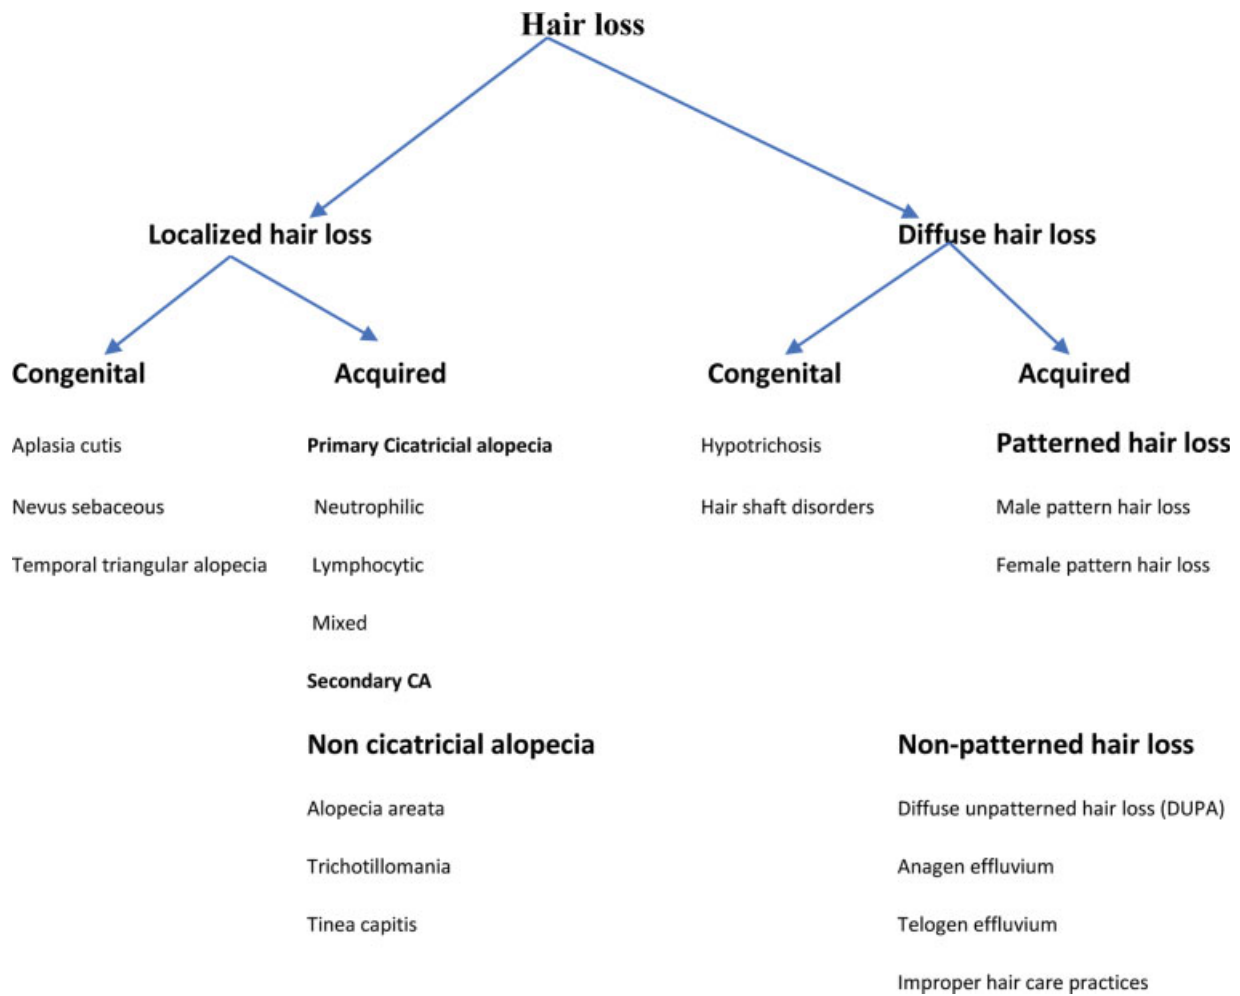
Hair loss

Localized hair loss

Congenital

Aplasia cutis

Nevus sebaceous

Temporal triangular alopecia

Acquired

Primary Cicatricial alopecia

Neutrophilic

Lymphocytic

Mixed

Secondary CA

Non cicatricial alopecia

Alopecia areata

Trichotillomania

Tinea capitis

Diffuse hair loss

Congenital

Hypotrichosis

Hair shaft disorders

Acquired

Patterned hair loss

Male pattern hair loss

Female pattern hair loss

Non-patterned hair loss

Diffuse unpatterned hair loss (DUPA)

Anagen effluvium

Telogen effluvium

Improper hair care practices